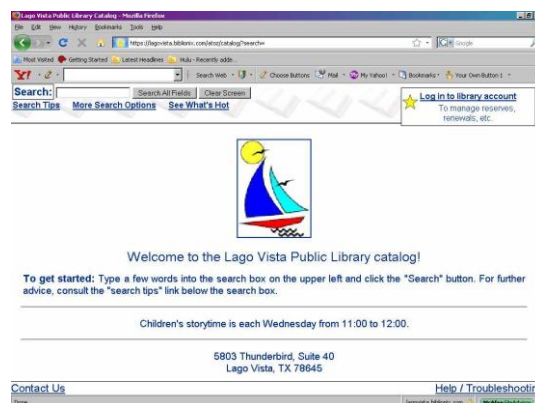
Lago Vista Public Library Catalog - Mozilla Firefox
File Edit View History Bookmarks Tools Help
https://lagovista.biblionix.com/atoz/catalog?search=
Google
Most Visited Getting Started Latest Headlines Hulu - Recently adde...
Y! Search Web Choose Buttons Mail My Yahoo! Bookmarks Your Own Button 1
Search: Search All Fields Clear Screen
Search Tips More Search Options See What's Hot
Log in to library account
To manage reserves, renewals, etc.

Welcome to the Lago Vista Public Library catalog!

To get started: Type a few words into the search box on the upper left and click the "Search" button. For further advice, consult the "search tips" link below the search box.

Children's storytime is each Wednesday from 11:00 to 12:00.

5803 Thunderbird, Suite 40
Lago Vista, TX 78645

Contact Us
Help / Troubleshootin
Done
lagovista.biblionix.com